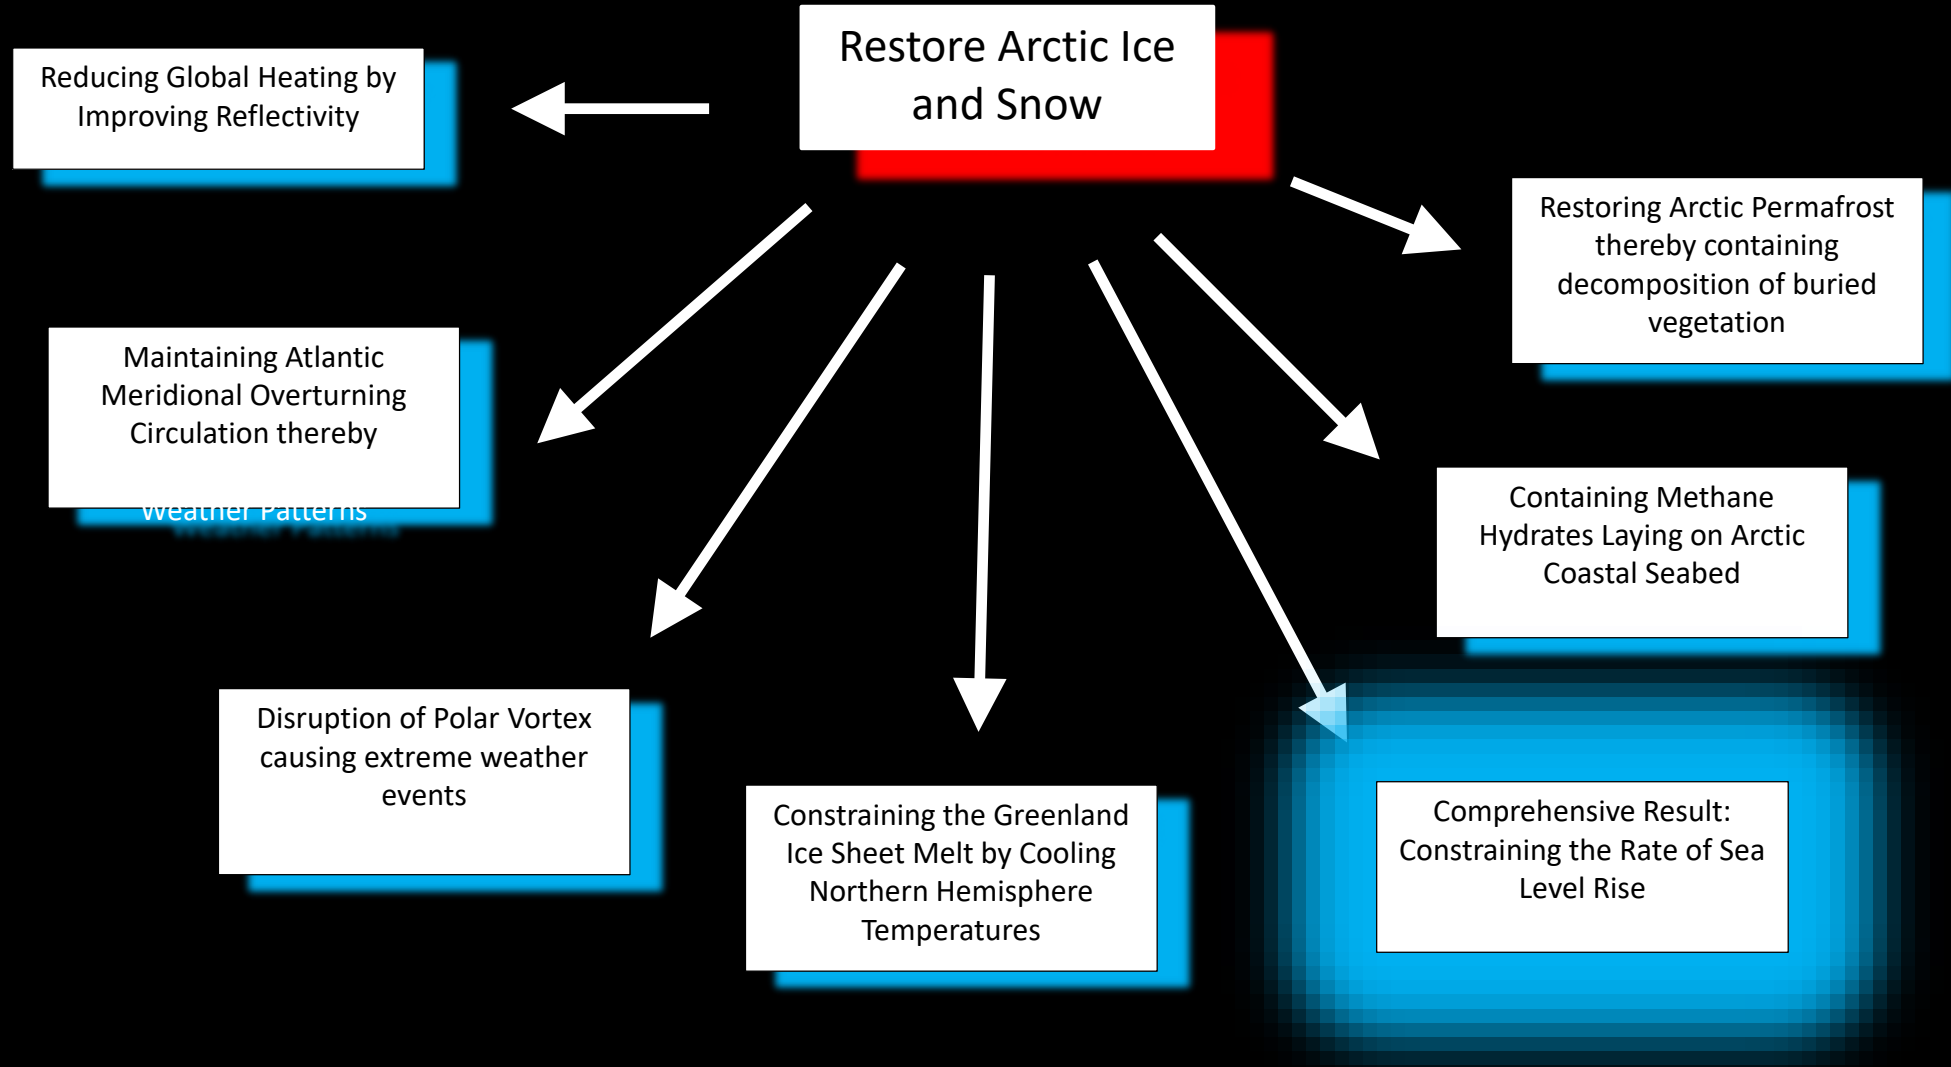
Restore Arctic Ice and Snow

Reducing Global Heating by Improving Reflectivity

Restoring Arctic Permafrost thereby containing decomposition of buried vegetation

Maintaining Atlantic Meridional Overturning Circulation thereby

Weather Patterns

Containing Methane Hydrates Laying on Arctic Coastal Seabed

Disruption of Polar Vortex causing extreme weather events

Constraining the Greenland Ice Sheet Melt by Cooling Northern Hemisphere Temperatures

Comprehensive Result: Constraining the Rate of Sea Level Rise